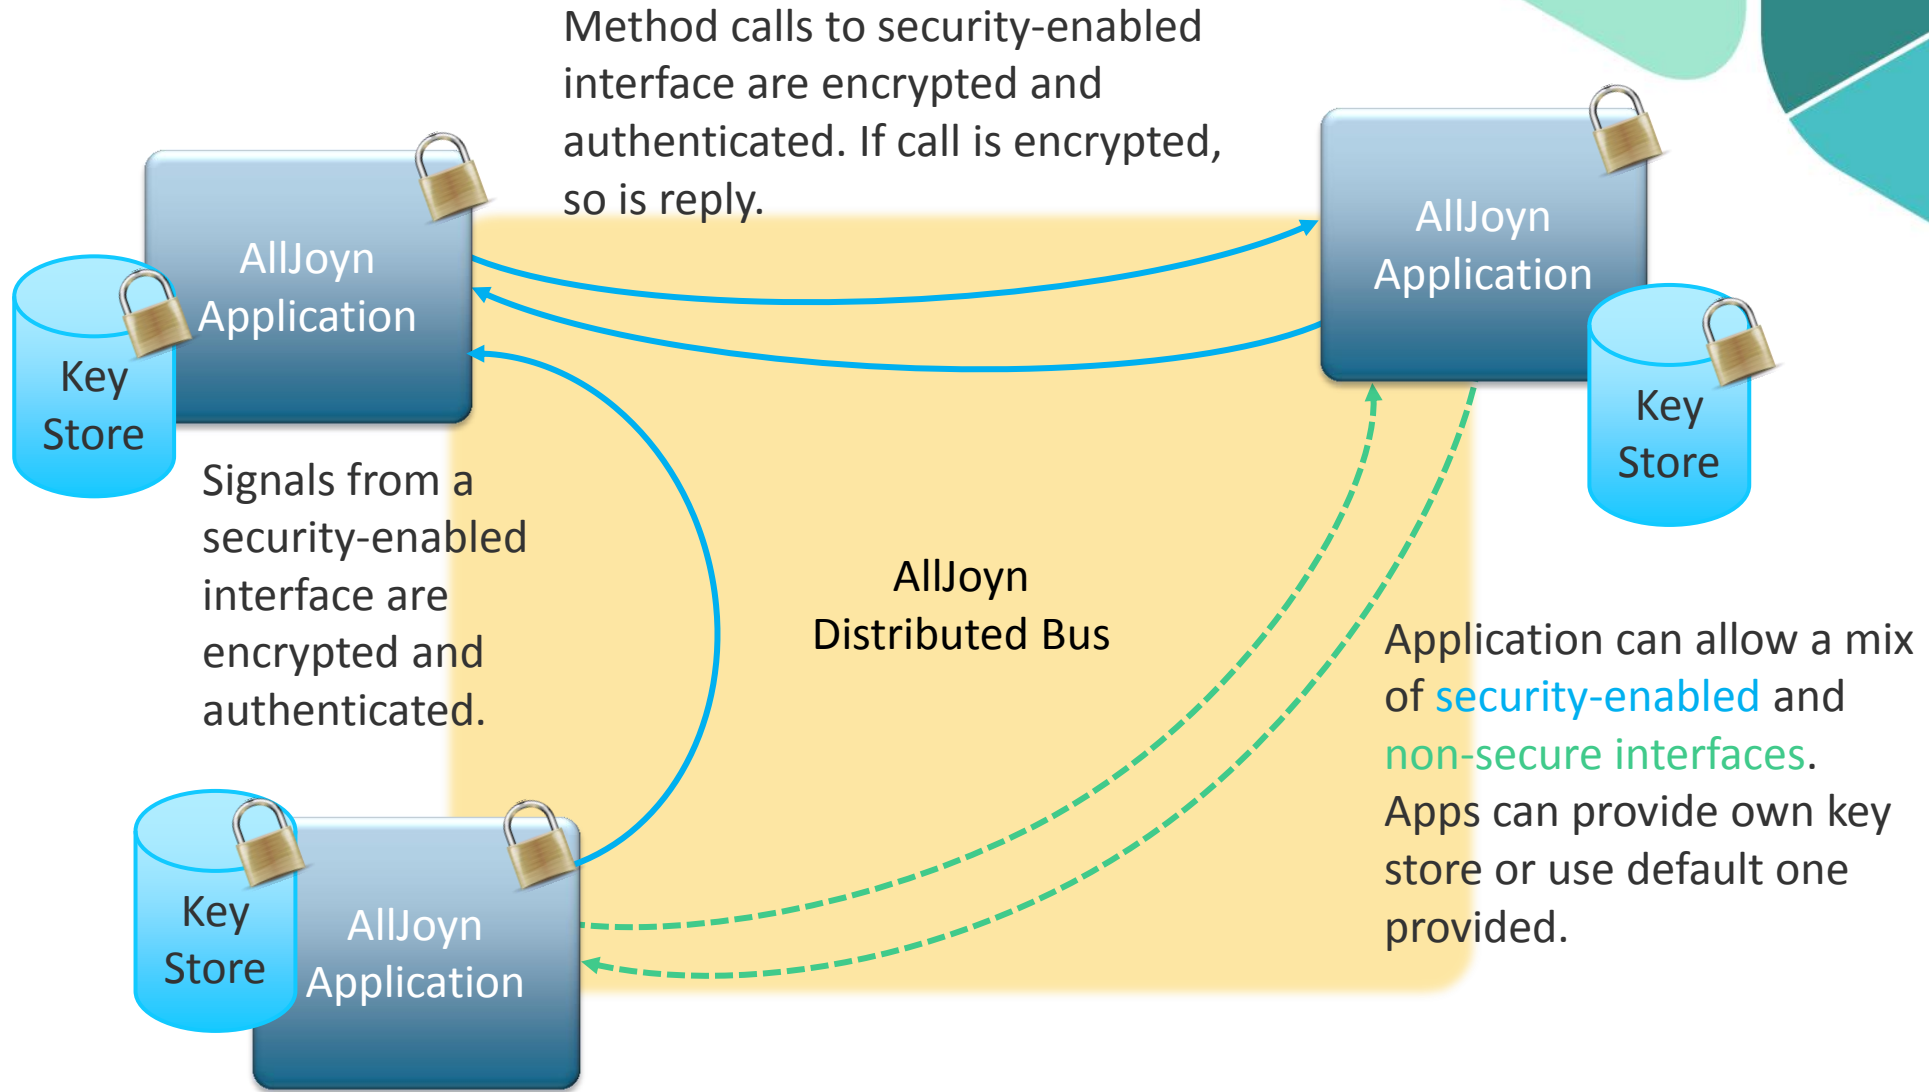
Method calls to security-enabled interface are encrypted and authenticated. If call is encrypted, so is reply.

AllJoyn Application

Key Store

AllJoyn Application

Key Store

Signals from a security-enabled interface are encrypted and authenticated.

AllJoyn Distributed Bus

Application can allow a mix of security-enabled and non-secure interfaces.
Apps can provide own key store or use default one provided.

Key Store

AllJoyn Application